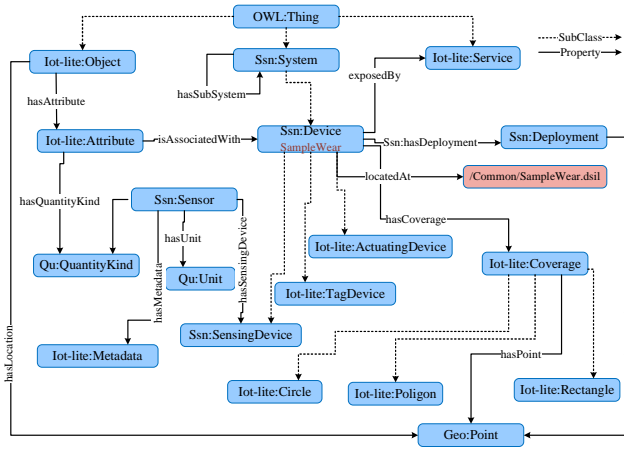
OWL:Thing

SubClass
Property

Iot-lite:Object
Ssn:System
Iot-lite:Service

hasSubSystem
exposedBy
hasAttribute

Iot-lite:Attribute
isAssociatedWith
Ssn:Device
SampleWear
Ssn:hasDeployment
Ssn:Deployment

locatedAt
/Common/SampleWear.dsil

hasQuantityKind
Ssn:Sensor
hasCoverage
hasUnit
hasSensingDevice
Iot-lite:ActuatingDevice

Qu:QuantityKind
Qu:Unit
Iot-lite:Coverage
hasMetadata
Iot-lite:TagDevice

Ssn:SensingDevice
Iot-lite:Metadata
hasPoint

hasLocation
Iot-lite:Circle
Iot-lite:Poligon
Iot-lite:Rectangle

Geo:Point